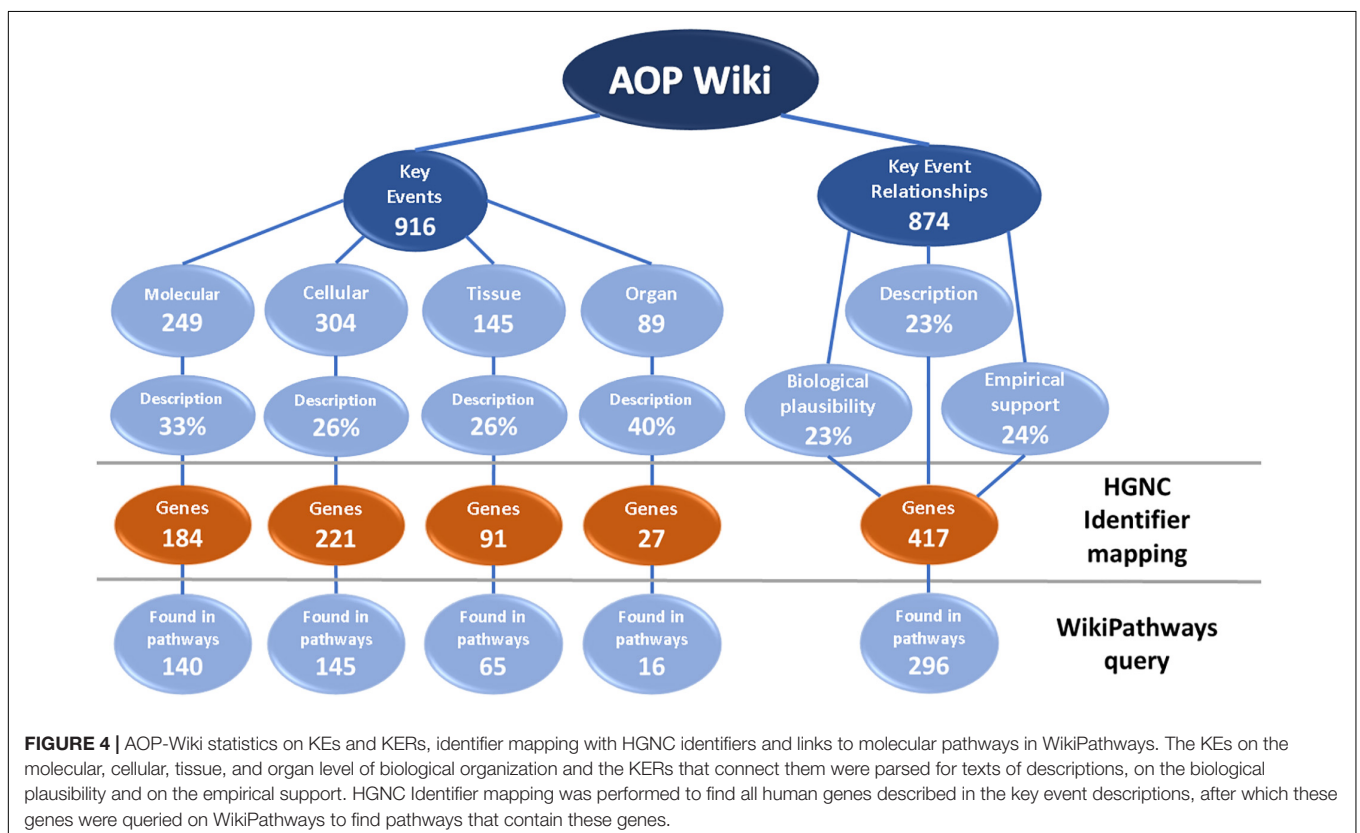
AOP Wiki

Key Events 916

Key Event Relationships 874

Molecular 249

Cellular 304

Tissue 145

Organ 89

Description 23%

Description 33%

Description 26%

Description 26%

Description 40%

Biological plausibility 23%

Empirical support 24%

Genes 184

Genes 221

Genes 91

Genes 27

Genes 417

HGNC Identifier mapping

Found in pathways 140

Found in pathways 145

Found in pathways 65

Found in pathways 16

Found in pathways 296

WikiPathways query

**FIGURE 4 |** AOP-Wiki statistics on KEs and KERs, identifier mapping with HGNC identifiers and links to molecular pathways in WikiPathways. The KEs on the molecular, cellular, tissue, and organ level of biological organization and the KERs that connect them were parsed for texts of descriptions, on the biological plausibility and on the empirical support. HGNC Identifier mapping was performed to find all human genes described in the key event descriptions, after which these genes were queried on WikiPathways to find pathways that contain these genes.